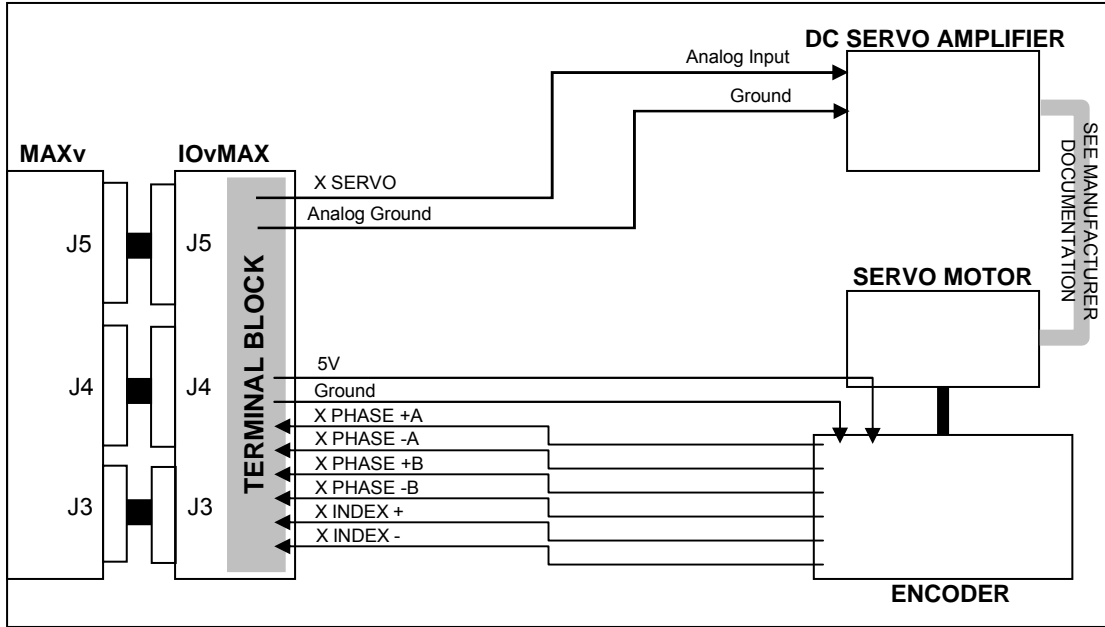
DC SERVO AMPLIFIER

Analog Input

Ground

SEE MANUFACTURER DOCUMENTATION

MAXv

IOvMAX

X SERVO

Analog Ground

J5

J5

TERMINAL BLOCK

SERVO MOTOR

J4

J4

5V

Ground

X PHASE +A

X PHASE -A

X PHASE +B

X PHASE -B

J3

J3

X INDEX +

X INDEX -

ENCODER